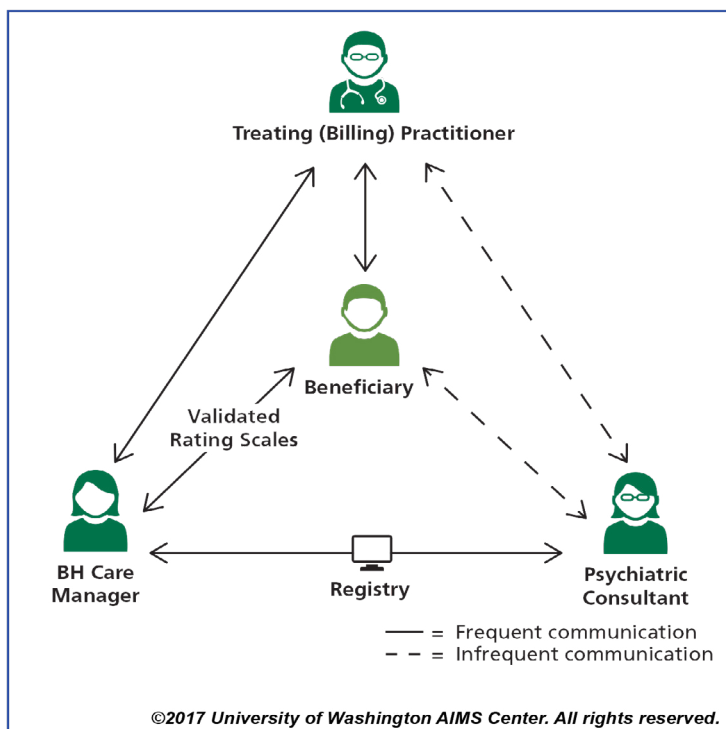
Treating (Billing) Practitioner

Beneficiary

Validated Rating Scales

BH Care Manager

Registry

Psychiatric Consultant

—— = Frequent communication
- - = Infrequent communication

©2017 University of Washington AIMS Center. All rights reserved.